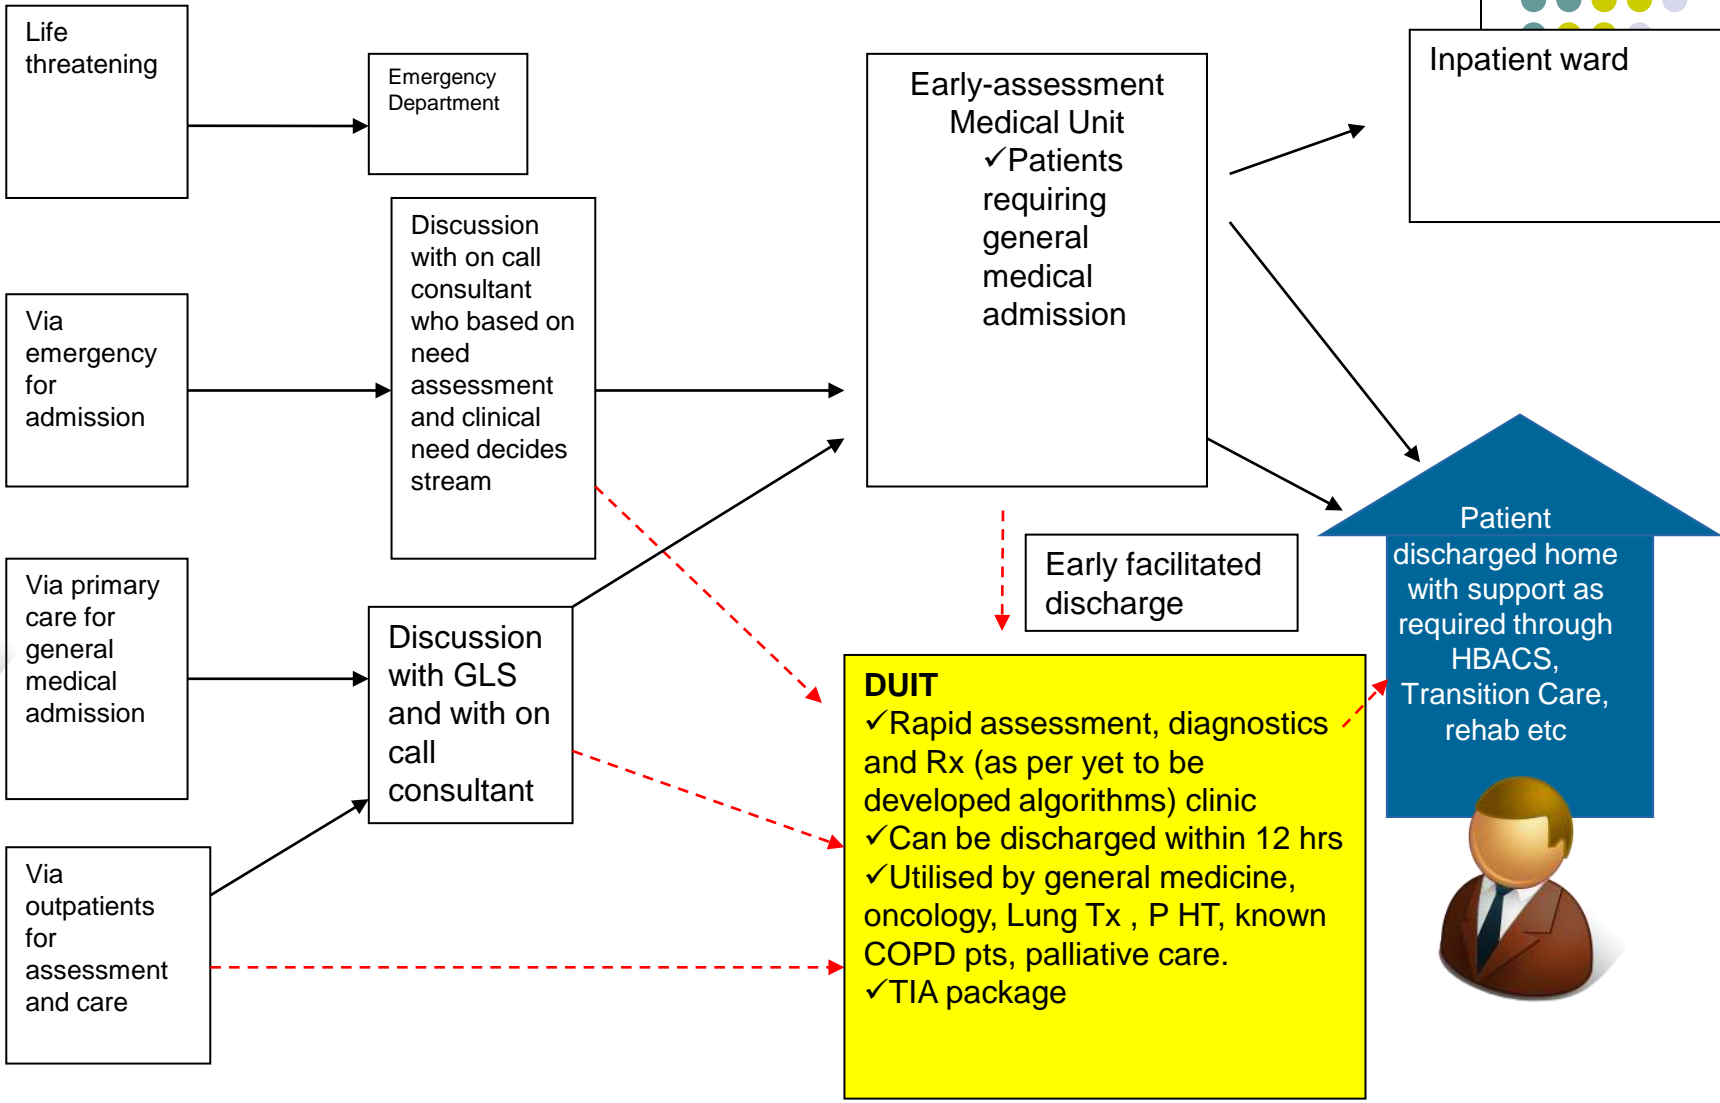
Life threatening

Emergency Department

Early-assessment Medical Unit
✓Patients requiring general medical admission

Inpatient ward

Via emergency for admission

Discussion with on call consultant who based on need assessment and clinical need decides stream

Early facilitated discharge

Patient discharged home with support as required through HBACS, Transition Care, rehab etc

Via primary care for general medical admission

Discussion with GLS and with on call consultant

DUIT
✓Rapid assessment, diagnostics and Rx (as per yet to be developed algorithms) clinic
✓Can be discharged within 12 hrs
✓Utilised by general medicine, oncology, Lung Tx , P HT, known COPD pts, palliative care.
✓TIA package

Via outpatients for assessment and care